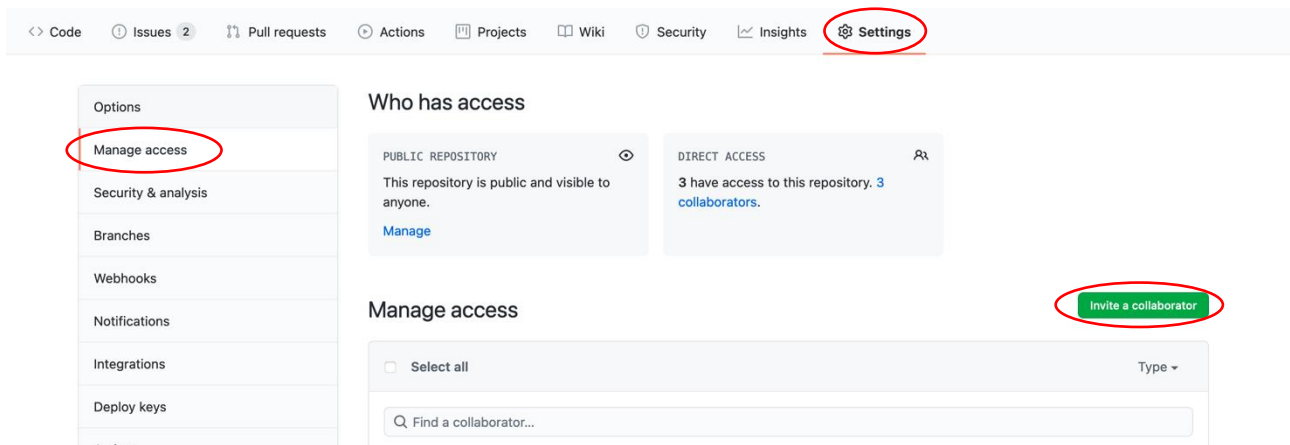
<> Code Issues 2 Pull requests Actions Projects Wiki Security Insights Settings

Options
Manage access
Security & analysis
Branches
Webhooks
Notifications
Integrations
Deploy keys

Who has access

PUBLIC REPOSITORY
This repository is public and visible to anyone.
Manage

DIRECT ACCESS
3 have access to this repository. 3 collaborators.

Manage access

Invite a collaborator

Select all

Type

Find a collaborator...